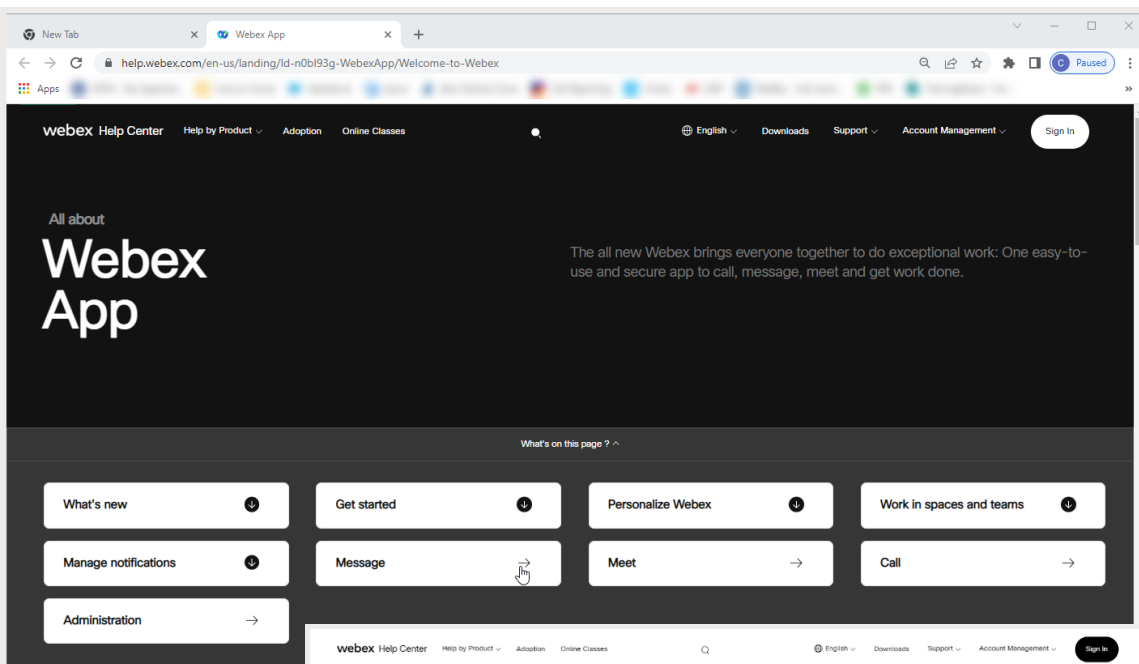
New Tab
Webex App
help.webex.com/en-us/landing/ld-n0bl93g-WebexApp/Welcome-to-Webex
Paused
Apps

webex Help Center Help by Product Adoption Online Classes English Downloads Support Account Management Sign In

All about
Webex App

The all new Webex brings everyone together to do exceptional work: One easy-to-use and secure app to call, message, meet and get work done.

What's on this page ?

What's new
Get started
Personalize Webex
Work in spaces and teams
Manage notifications
Message
Meet
Call
Administration

webex Help Center Help by Product Adoption Online Classes English Downloads Support Account Management Sign In